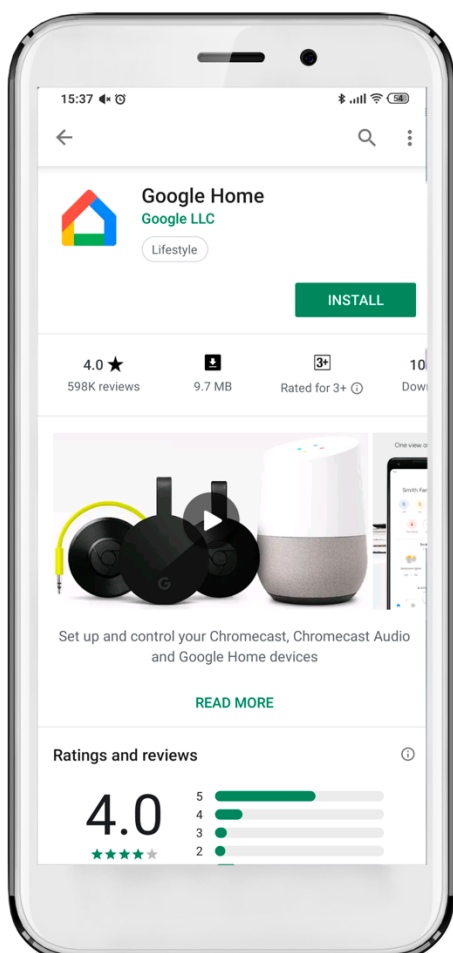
15:37

Google Home
Google LLC
Lifestyle

INSTALL

4.0 ★
598K reviews

9.7 MB

3+
Rated for 3+ ⓘ

10
Dow

One view o

Smith Fa

Set up and control your Chromecast, Chromecast Audio and Google Home devices

READ MORE

Ratings and reviews

4.0
5
4
3
2